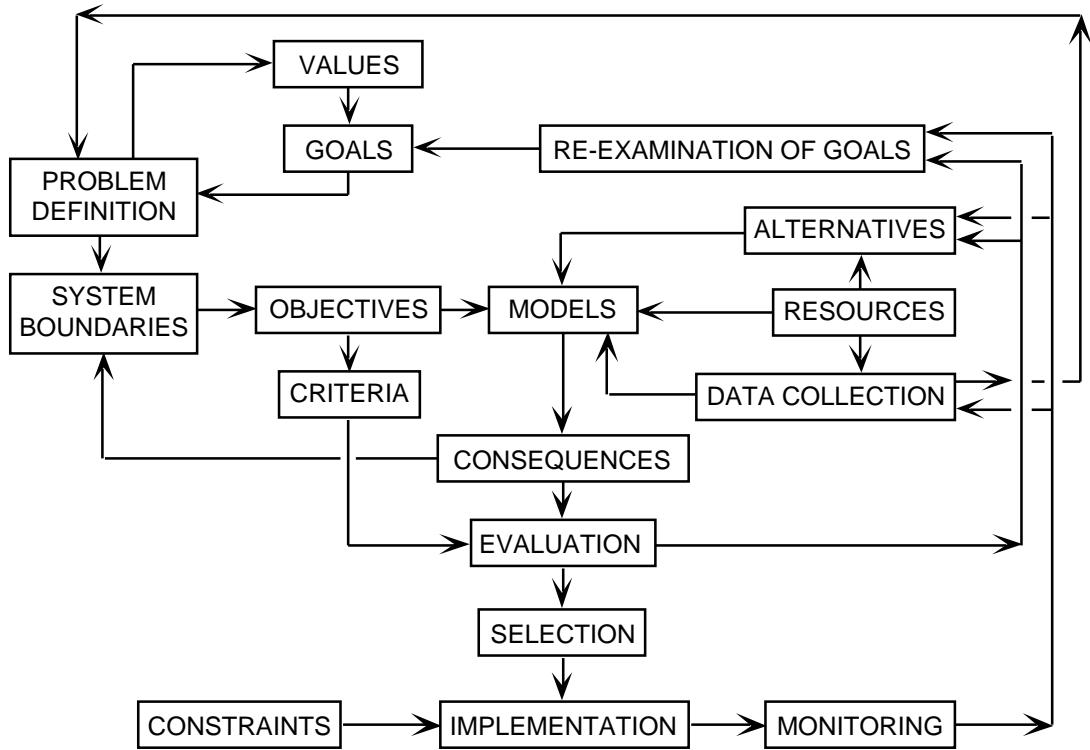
VALUES

GOALS

RE-EXAMINATION OF GOALS

PROBLEM DEFINITION

ALTERNATIVES

SYSTEM BOUNDARIES

OBJECTIVES

MODELS

RESOURCES

CRITERIA

DATA COLLECTION

CONSEQUENCES

EVALUATION

SELECTION

CONSTRAINTS

IMPLEMENTATION

MONITORING